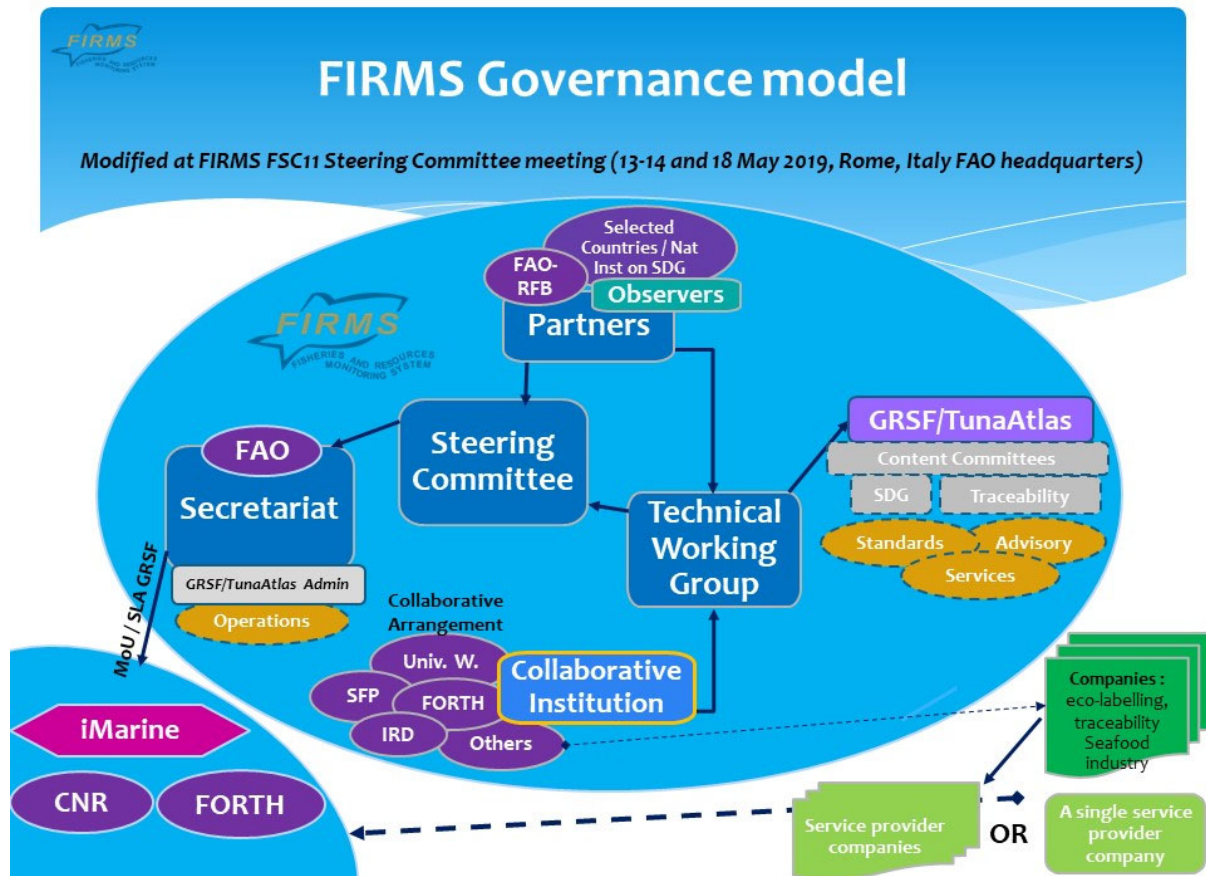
FIRMS

FIRMS Governance model

Modified at FIRMS FSC11 Steering Committee meeting (13-14 and 18 May 2019, Rome, Italy FAO headquarters)

Selected Countries / Nat Inst on SDG

FAO-RFB

Observers

Partners

FIRMS
FISHERIES AND RESOURCES MONITORING SYSTEM

Steering Committee

FAO

Secretariat

GRSF/TunaAtlas Admin

Operations

MoU / SLA GRSF

Technical Working Group

GRSF/TunaAtlas

Content Committees

SDG

Traceability

Standards

Advisory

Services

Collaborative Arrangement

Univ. W.

SFP

FORTH

IRD

Others

Collaborative Institution

iMarine

CNR

FORTH

Companies : eco-labelling, traceability Seafood industry

Service provider companies

OR

A single service provider company